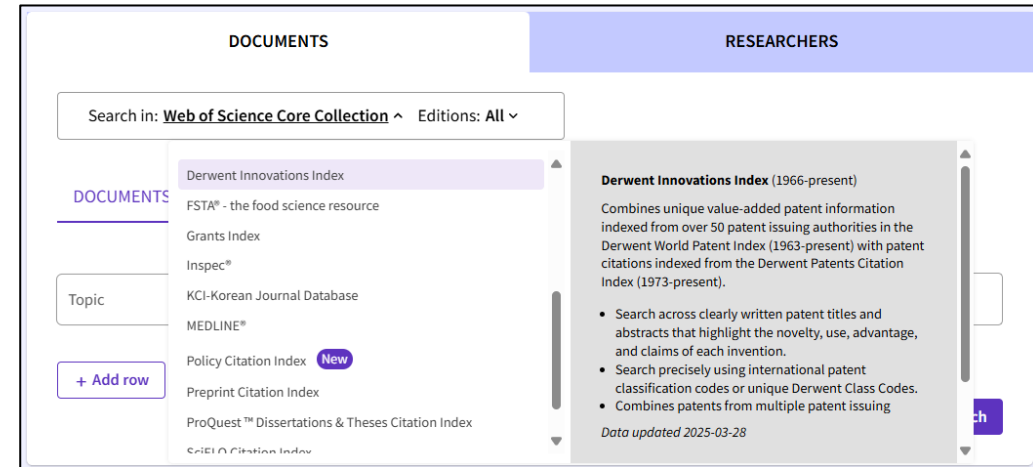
DOCUMENTS

RESEARCHERS

Search in: Web of Science Core Collection Editions: All

DOCUMENTS

Topic

+ Add row

Derwent Innovations Index

FSTA® - the food science resource

Grants Index

Inspec®

KCI-Korean Journal Database

MEDLINE®

Policy Citation Index New

Preprint Citation Index

ProQuest ™ Dissertations & Theses Citation Index

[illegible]

Derwent Innovations Index (1966-present)

Combines unique value-added patent information indexed from over 50 patent issuing authorities in the Derwent World Patent Index (1963-present) with patent citations indexed from the Derwent Patents Citation Index (1973-present).

- Search across clearly written patent titles and abstracts that highlight the novelty, use, advantage, and claims of each invention.
- Search precisely using international patent classification codes or unique Derwent Class Codes.
- Combines patents from multiple patent issuing

Data updated 2025-03-28

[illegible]h